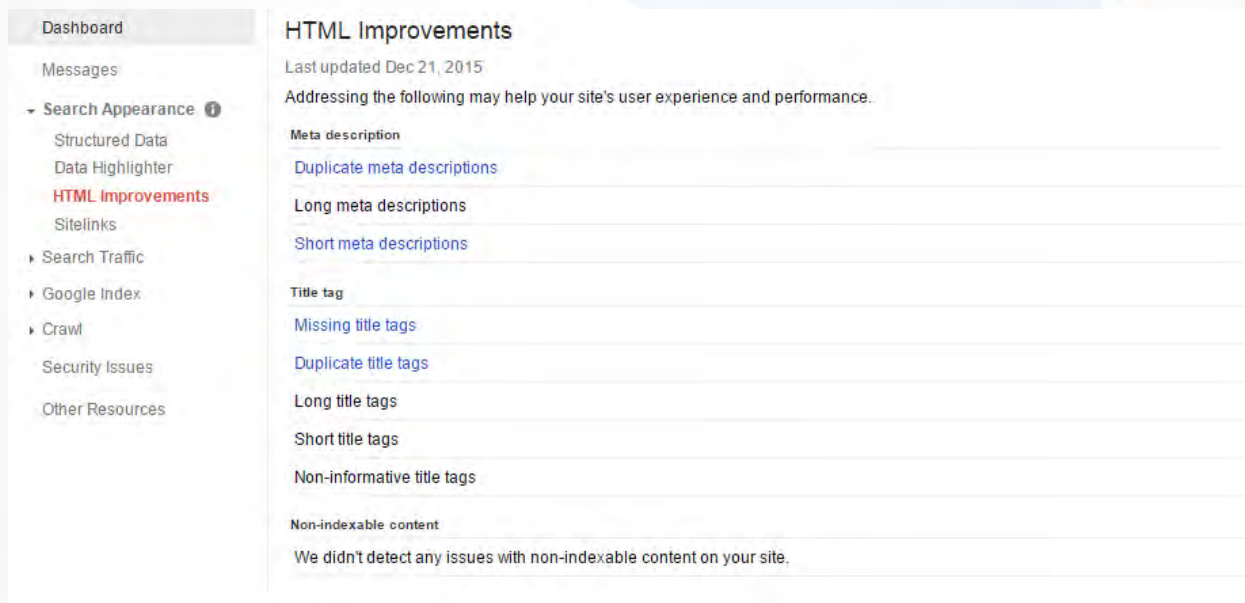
Dashboard

Messages

Search Appearance

Structured Data

Data Highlighter

HTML Improvements

Sitelinks

Search Traffic

Google Index

Crawl

Security Issues

Other Resources

HTML Improvements

Last updated Dec 21, 2015

Addressing the following may help your site's user experience and performance.

Meta description

Duplicate meta descriptions

Long meta descriptions

Short meta descriptions

Title tag

Missing title tags

Duplicate title tags

Long title tags

Short title tags

Non-informative title tags

Non-indexable content

We didn't detect any issues with non-indexable content on your site.